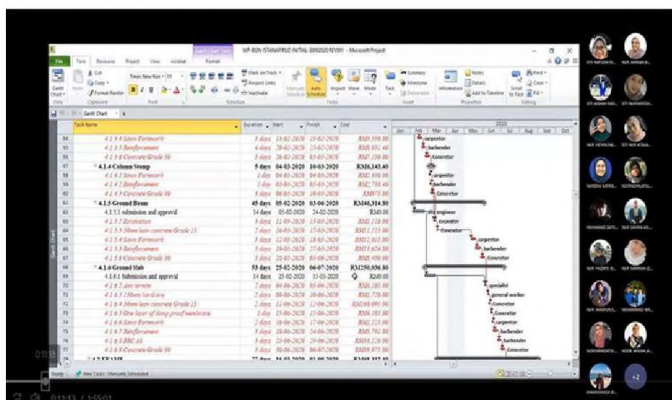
WP-RSN STANAPRUZ INITIAL 30092020 REV001 - Microsoft Project

File Task Resource Project View

Gantt Chart

Cut Copy Format Painter

Times New Roman 10

Mark on Track Respect Links Inactivate

Manually Schedule Auto Schedule

Inspect Move Mode Task

Summary Milestone Deliverable

Information

Notes Details Add to Timeline

Scroll to Task

Find Clear Fill

Clipboard Font Schedule Tasks Insert Properties Editing

Task Name | Duration | Start | Finish | Cost

| | Task Name | Duration | Start | Finish | Cost |
|---|---|---|---|---|---|
| 54 | 4.1.3.4 Sizes Formwork | 5 days | 18-02-2020 | 19-02-2020 | RM88,598.00 |
| 55 | 4.1.3.5 Reinforcement | 4 days | 20-02-2020 | 25-02-2020 | RM17,536.00 |
| 56 | 4.1.3.6 Concrete Grade 30 | 5 days | 26-02-2020 | 03-03-2020 | RM1,158.00 |
| 57 | 4.1.4 Column Stump | 5 days | 04-03-2020 | 10-03-2020 | RM6,143.40 |
| 58 | 4.1.4.1 Sizes Formwork | 1 day | 04-03-2020 | 04-03-2020 | RM1,060.00 |
| 59 | 4.1.4.2 Reinforcement | 2 days | 05-03-2020 | 08-03-2020 | RM2,738.40 |
| 60 | 4.1.4.3 Concrete Grade 30 | 2 days | 09-03-2020 | 10-03-2020 | RM975.00 |
| 61 | 4.1.5 Ground Beam | 45 days | 05-02-2020 | 03-06-2020 | RM46,314.80 |
| 62 | 4.1.5.1 submission and approval | 14 days | 05-02-2020 | 24-02-2020 | RM0.00 |
| 63 | 4.1.5.2 Excavation | 5 days | 11-06-2020 | 15-06-2020 | RM2,110.00 |
| 64 | 4.1.5.3 50mm lean concrete Grade 15 | 5 days | 16-05-2020 | 17-05-2020 | RM11,115.00 |
| 65 | 4.1.5.4 Sizes Formwork | 8 days | 12-05-2020 | 18-05-2020 | RM12,910.00 |
| 66 | 4.1.5.5 Reinforcement | 8 days | 19-05-2020 | 27-05-2020 | RM15,674.80 |
| 67 | 4.1.5.6 Concrete Grade 30 | 5 days | 28-05-2020 | 03-06-2020 | RM4,305.00 |
| 68 | 4.1.6 Ground Slab | 53 days | 25-02-2020 | 06-07-2020 | RM250,930.80 |
| 69 | 4.1.6.1 Submission and approval | 14 days | 25-02-2020 | 13-03-2020 | RM0.00 |
| 70 | 4.1.6.2 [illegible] | 2 days | 04-06-2020 | 05-06-2020 | RM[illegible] |
| 71 | 4.1.6.3 50mm hardcore | 2 days | 06-06-2020 | 10-06-2020 | RM1,778.00 |
| 72 | 4.1.6.4 50mm lean concrete Grade 15 | 2 days | 11-06-2020 | 12-06-2020 | RM4,234.00 |
| 73 | 4.1.6.5 One layer of 1000g proof membrane | 2 days | 13-06-2020 | 15-06-2020 | RM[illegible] |
| 74 | 4.1.6.6 Sizes Formwork | 2 days | 16-06-2020 | 17-06-2020 | RM2,123.00 |
| 75 | 4.1.6.7 Reinforcement | 8 days | 18-06-2020 | 25-06-2020 | RM1,793.00 |
| 76 | 4.1.6.8 BRC A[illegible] | 4 days | 26-06-2020 | 02-07-2020 | RM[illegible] |
| 77 | 4.1.6.9 Concrete Grade 30 | 2 days | 03-07-2020 | 06-07-2020 | RM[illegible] |
| 78 | 4.2 FRAME | 77 days | 04-03-2020 | 15-06-2020 | RM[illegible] |

2020
Jan Feb Mar Apr May Jun Jul Aug Sep Oct

carpentor
barbender
Concretor
carpentor
barbender
Concretor
site engineer
excavator
Concretor
carpentor
barbender
Concretor
specialist
general worker
Concretor
Concretor
carpentor
barbender
barbender
Concretor

Ready New Tasks : Manually Scheduled

+2